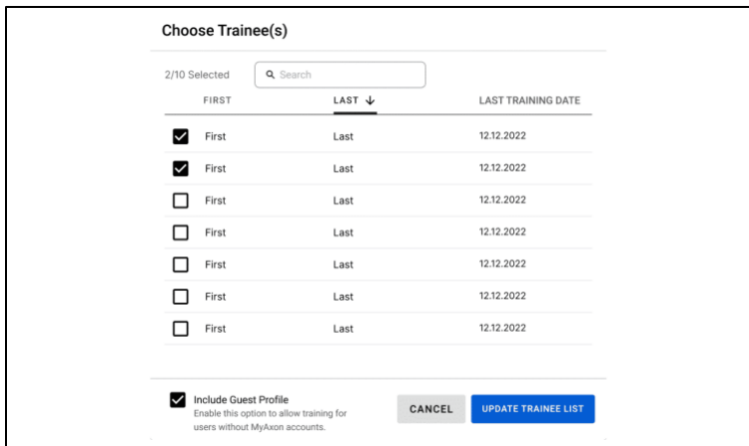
Choose Trainee(s)

2/10 Selected

Search

| | FIRST | LAST ↓ | LAST TRAINING DATE |
|---|---|---|---|
| ☑ | First | Last | 12.12.2022 |
| ☑ | First | Last | 12.12.2022 |
| ☐ | First | Last | 12.12.2022 |
| ☐ | First | Last | 12.12.2022 |
| ☐ | First | Last | 12.12.2022 |
| ☐ | First | Last | 12.12.2022 |
| ☐ | First | Last | 12.12.2022 |

☑ Include Guest Profile
Enable this option to allow training for users without MyAxon accounts.

CANCEL

UPDATE TRAINEE LIST